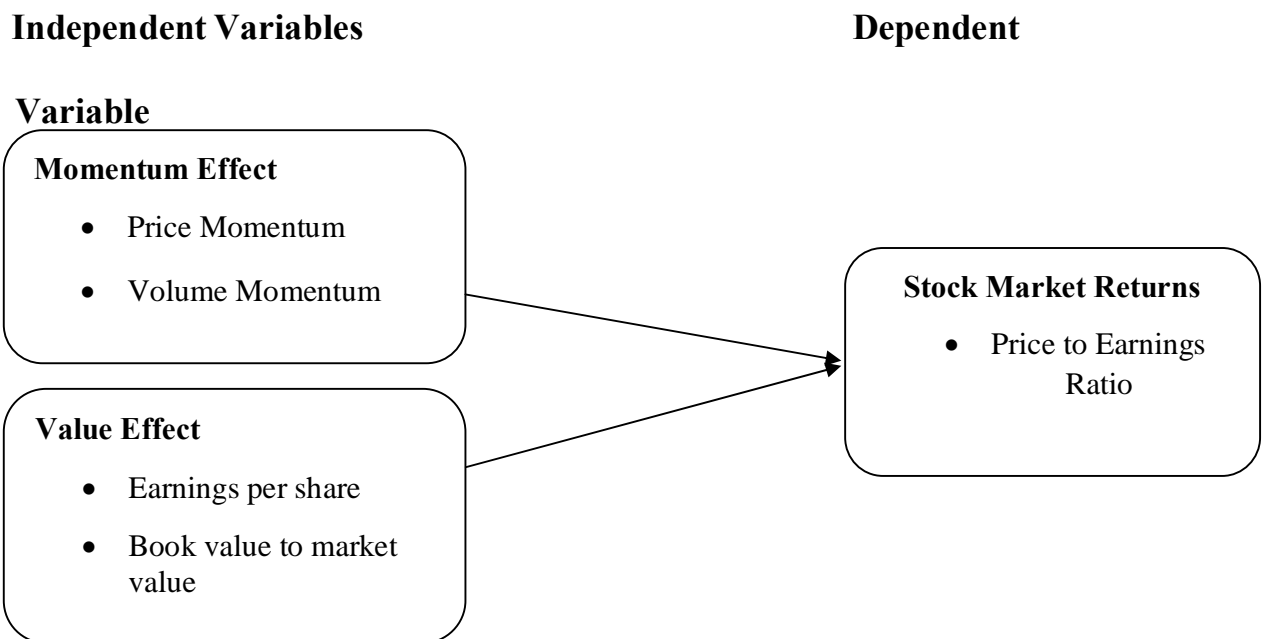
**Independent Variables** **Dependent**

**Variable**

**Momentum Effect**

- Price Momentum
- Volume Momentum

**Value Effect**

- Earnings per share
- Book value to market value

**Stock Market Returns**

- Price to Earnings Ratio